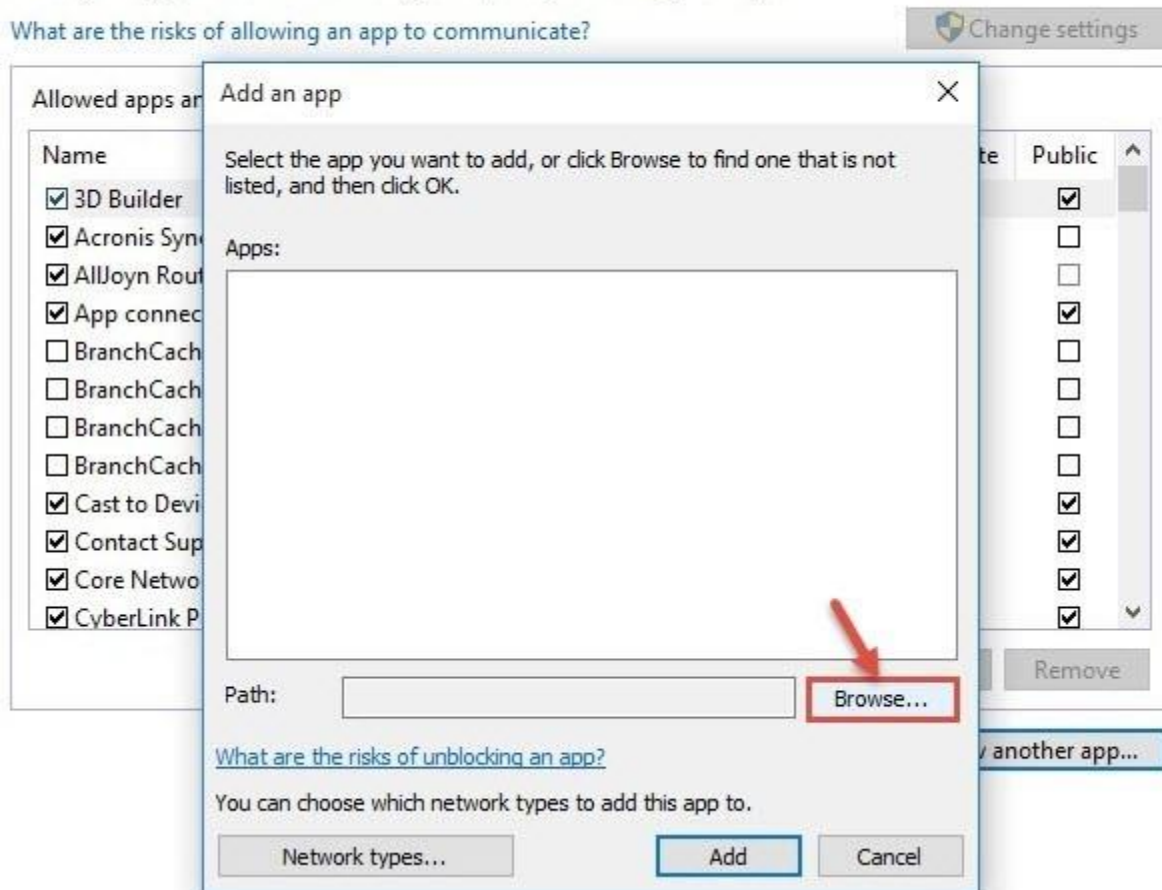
What are the risks of allowing an app to communicate?

Change settings

Allowed apps ar

Name

3D Builder

Acronis Syn

AllJoyn Rou

App connec

BranchCach

BranchCach

BranchCach

BranchCach

Cast to Devi

Contact Sup

Core Netwo

CyberLink P

te

Public

Remove

another app...

Add an app

Select the app you want to add, or click Browse to find one that is not listed, and then click OK.

Apps:

Path:

Browse...

What are the risks of unblocking an app?

You can choose which network types to add this app to.

Network types...

Add

Cancel